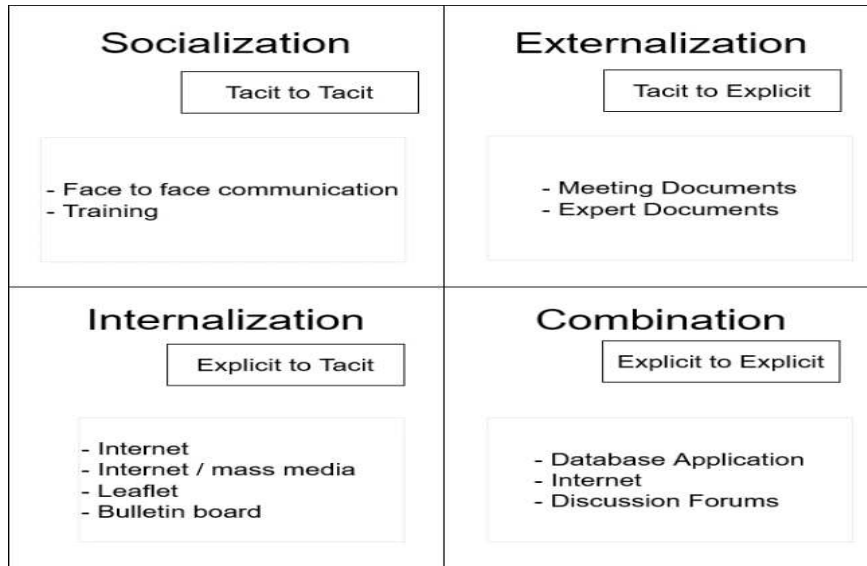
Socialization

Tacit to Tacit

- Face to face communication
- Training

Externalization

Tacit to Explicit

- Meeting Documents
- Expert Documents

Internalization

Explicit to Tacit

- Internet
- Internet / mass media
- Leaflet
- Bulletin board

Combination

Explicit to Explicit

- Database Application
- Internet
- Discussion Forums